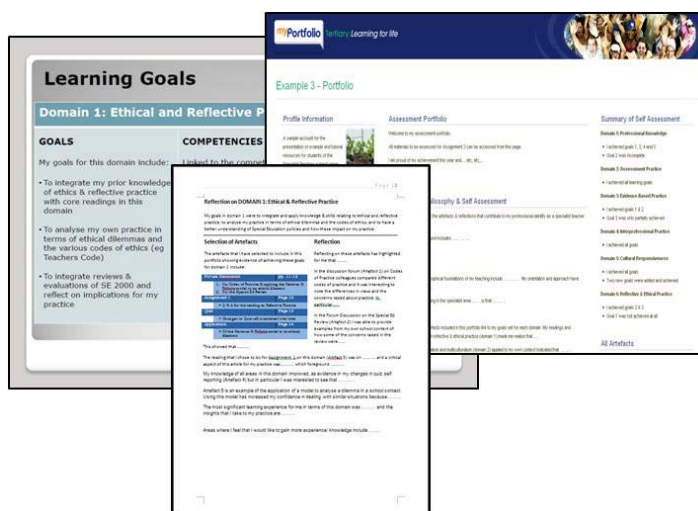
Learning Goals

Domain 1: Ethical and Reflective P

GOALS

My goals for this domain include:

• To integrate my prior knowledge of ethics & reflective practice with core readings in this domain

• To analyse my own practice in terms of ethical dilemmas and the various codes of ethics (eg Teachers Code)

• To integrate reviews & evaluations of SE 2000 and reflect on implications for my practice

COMPETENCIES

Linked to the compet

myPortfolio Tertiary Learning for life

Example 3 - Portfolio

Profile Information

Assessment Portfolio

Summary of Self Assessment

Philosophy & Self Assessment

All Artefacts

Reflection on DOMAIN 1: Ethical & Reflective Practice

Selection of Artefacts

Reflection

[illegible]